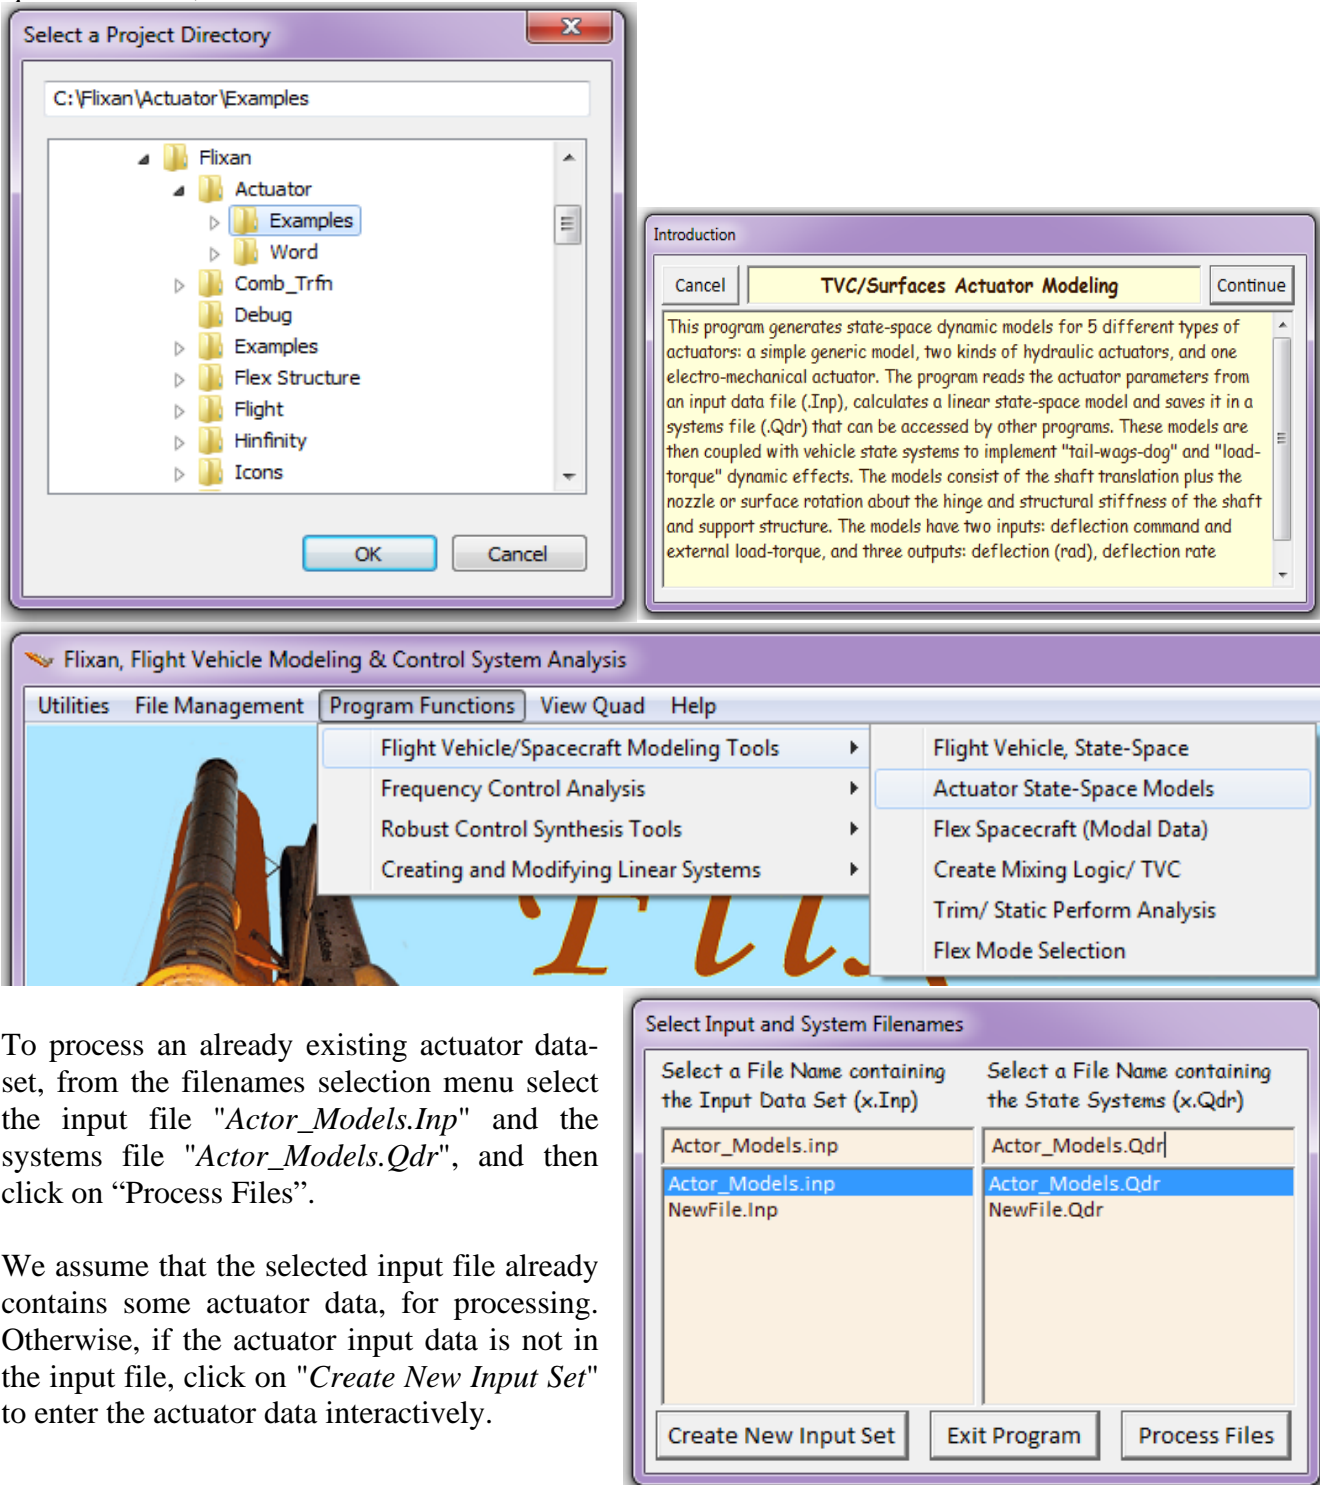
Select a Project Directory

C:\Flixan\Actuator\Examples

Flixan
Actuator
Examples
Word
Comb_Trfn
Debug
Examples
Flex Structure
Flight
Hinfinity
Icons

OK
Cancel

Introduction

Cancel
TVC/Surfaces Actuator Modeling
Continue

This program generates state-space dynamic models for 5 different types of actuators: a simple generic model, two kinds of hydraulic actuators, and one electro-mechanical actuator. The program reads the actuator parameters from an input data file (.Inp), calculates a linear state-space model and saves it in a systems file (.Qdr) that can be accessed by other programs. These models are then coupled with vehicle state systems to implement "tail-wags-dog" and "load-torque" dynamic effects. The models consist of the shaft translation plus the nozzle or surface rotation about the hinge and structural stiffness of the shaft and support structure. The models have two inputs: deflection command and external load-torque, and three outputs: deflection (rad), deflection rate

Flixan, Flight Vehicle Modeling & Control System Analysis

Utilities   File Management   Program Functions   View Quad   Help

Flight Vehicle/Spacecraft Modeling Tools
Frequency Control Analysis
Robust Control Synthesis Tools
Creating and Modifying Linear Systems

Flight Vehicle, State-Space
Actuator State-Space Models
Flex Spacecraft (Modal Data)
Create Mixing Logic/ TVC
Trim/ Static Perform Analysis
Flex Mode Selection

To process an already existing actuator data-set, from the filenames selection menu select the input file "*Actor_Models.Inp*" and the systems file "*Actor_Models.Qdr*", and then click on “Process Files”.

We assume that the selected input file already contains some actuator data, for processing. Otherwise, if the actuator input data is not in the input file, click on "*Create New Input Set*" to enter the actuator data interactively.

Select Input and System Filenames

Select a File Name containing the Input Data Set (x.Inp)
Select a File Name containing the State Systems (x.Qdr)

Actor_Models.inp
Actor_Models.Qdr

Actor_Models.inp
NewFile.Inp

Actor_Models.Qdr
NewFile.Qdr

Create New Input Set
Exit Program
Process Files